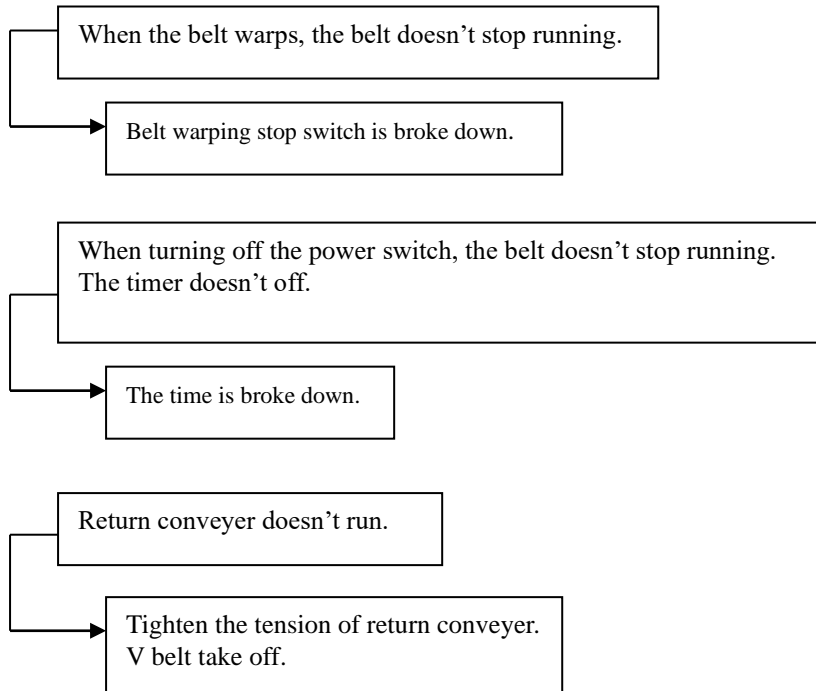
When the belt warps, the belt doesn’t stop running.

Belt warping stop switch is broke down.

When turning off the power switch, the belt doesn’t stop running.
The timer doesn’t off.

The time is broke down.

Return conveyer doesn’t run.

Tighten the tension of return conveyer.
V belt take off.